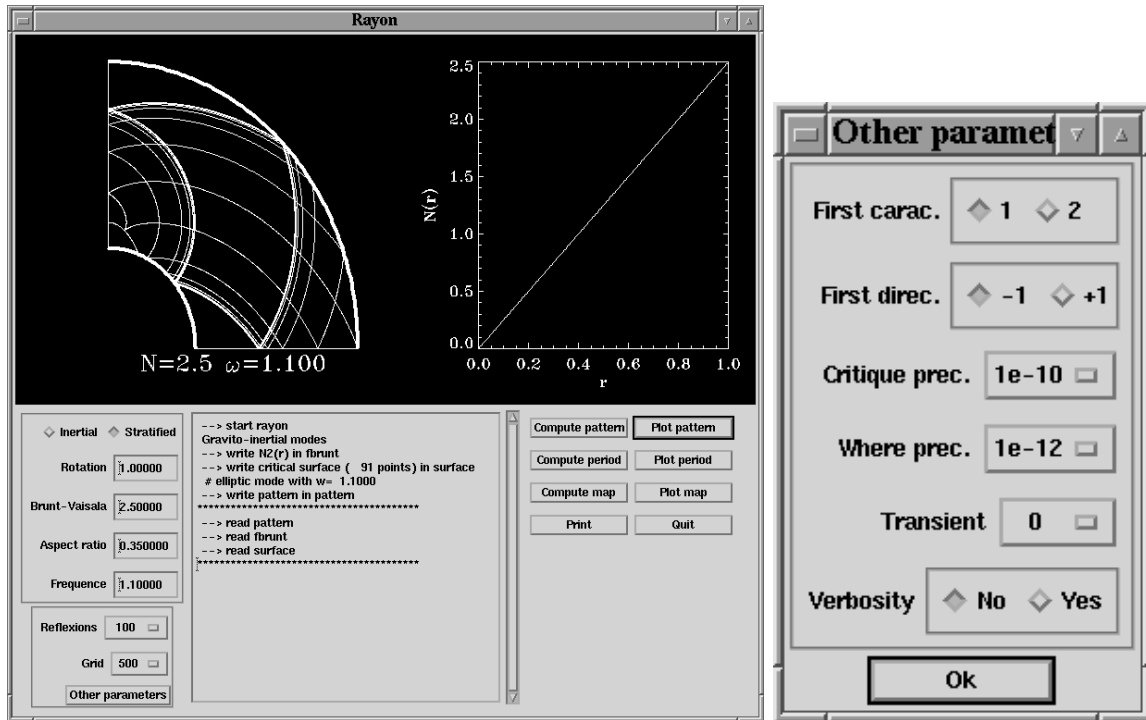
Rayon

N=2.5 $\omega$=1.100

2.5
2.0
1.5
1.0
0.5
0.0
N(r)
0.0 0.2 0.4 0.6 0.8 1.0
r

Inertial Stratified

Rotation 1.00000

Brunt-Vaisala 2.50000

Aspect ratio 0.350000

Frequence 1.10000

Reflexions 100

Grid 500

Other parameters

--> start rayon
Gravito-inertial modes
--> write N2(r) in fbrunt
--> write critical surface ( 91 points) in surface
# elliptic mode with w= 1.1000
--> write pattern in pattern
****************************************
--> read pattern
--> read fbrunt
--> read surface
****************************************

Compute pattern
Plot pattern
Compute period
Plot period
Compute map
Plot map
Print
Quit

Other paramet

First carac. 1 2

First direc. -1 +1

Critique prec. 1e-10

Where prec. 1e-12

Transient 0

Verbosity No Yes

Ok